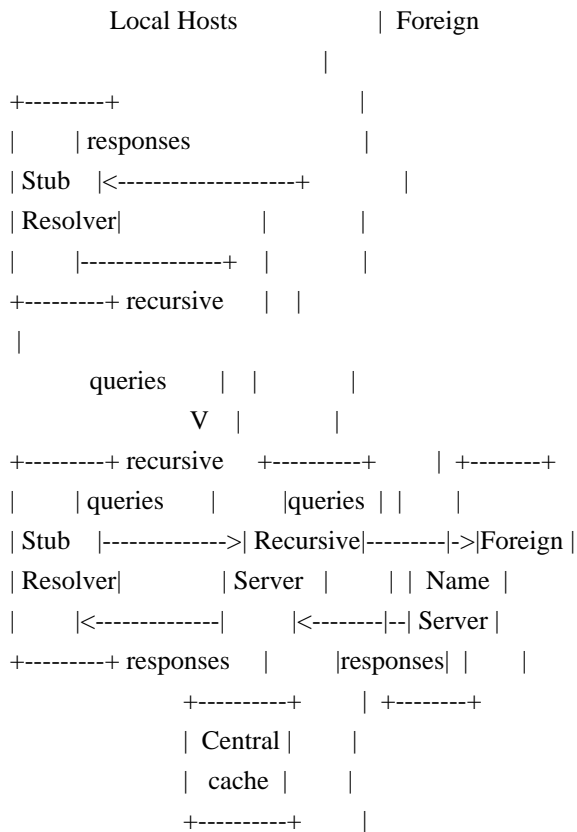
Local Hosts | Foreign
|
+---------+ |
| | responses |
| Stub |<--------------------+ |
| Resolver| | |
| |----------------+ | |
+---------+ recursive | |
|
queries | | |
V | |
+---------+ recursive +----------+ | +--------+
| | queries | |queries | | |
| Stub |-------------->| Recursive|---------|->|Foreign |
| Resolver| | Server | | | Name |
| |<--------------| |<--------|--| Server |
+---------+ responses | |responses| | |
+----------+ | +--------+
| Central | |
| cache | |
+----------+ |